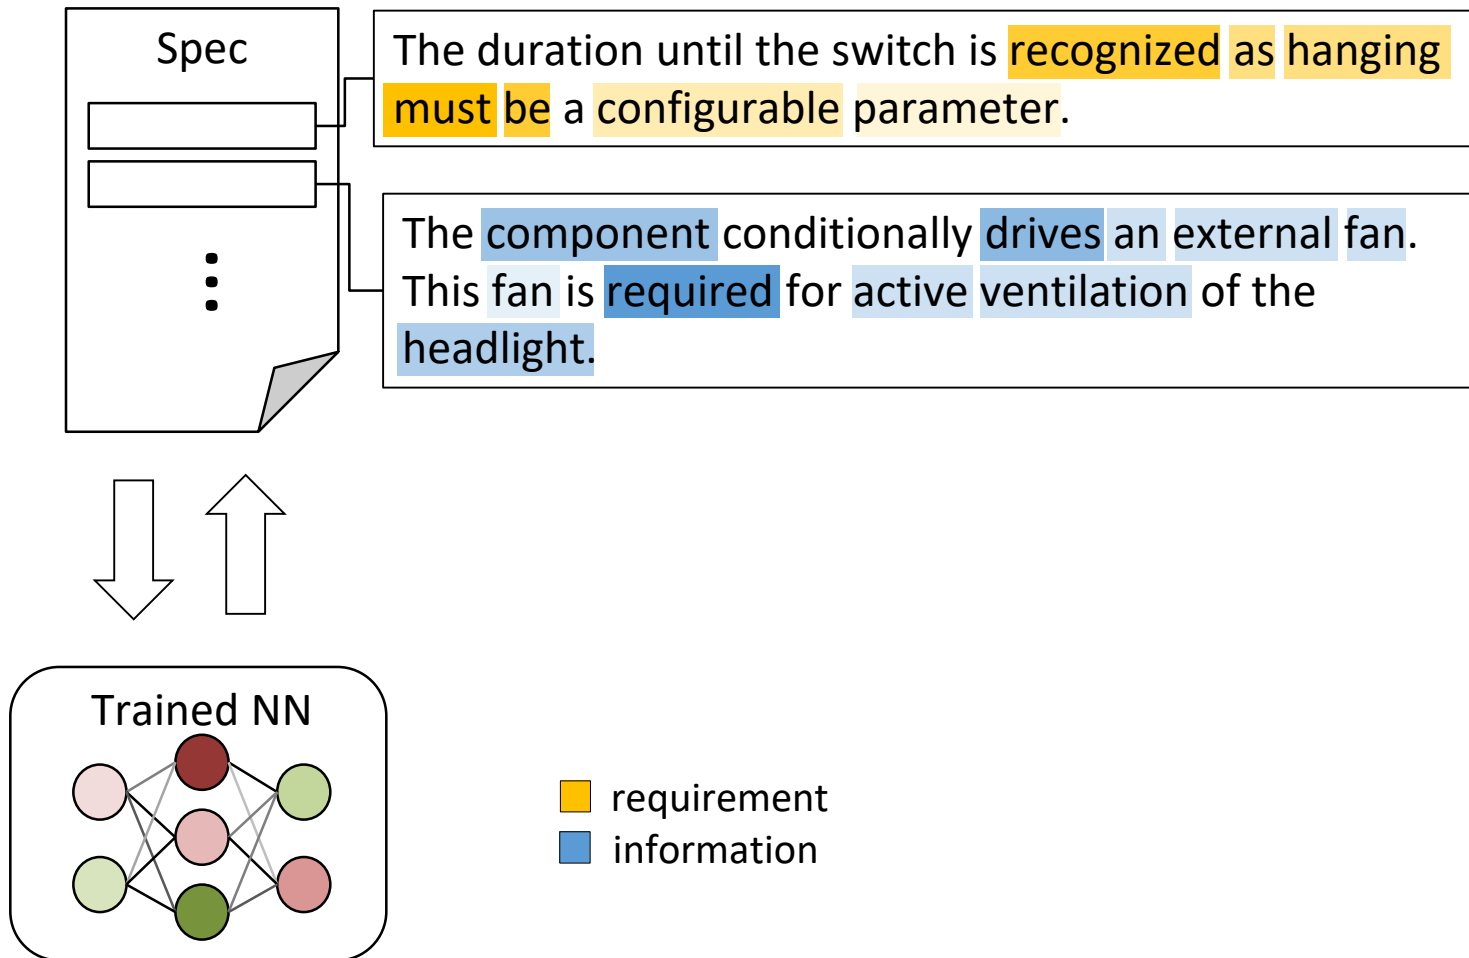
Spec

The duration until the switch is recognized as hanging must be a configurable parameter.

The component conditionally drives an external fan. This fan is required for active ventilation of the headlight.

Trained NN

requirement
information